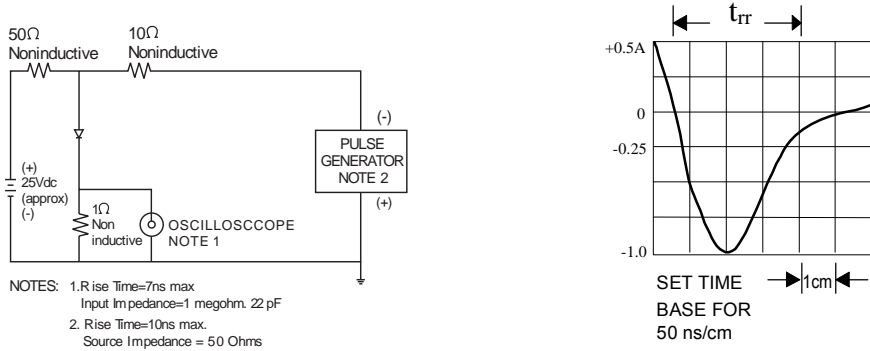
50Ω Noninductive

10Ω Noninductive

(-)

PULSE GENERATOR NOTE 2

(+)

(+) 25Vdc (approx) (-)

1Ω Non inductive

OSCILLOSCCOPE NOTE 1

NOTES: 1.Rise Time=7ns max
Input Impedance=1 megohm. 22 pF
2. Rise Time=10ns max.
Source Impedance = 50 Ohms

$t_{rr}$

+0.5A

0

-0.25

-1.0

SET TIME BASE FOR 50 ns/cm

1cm